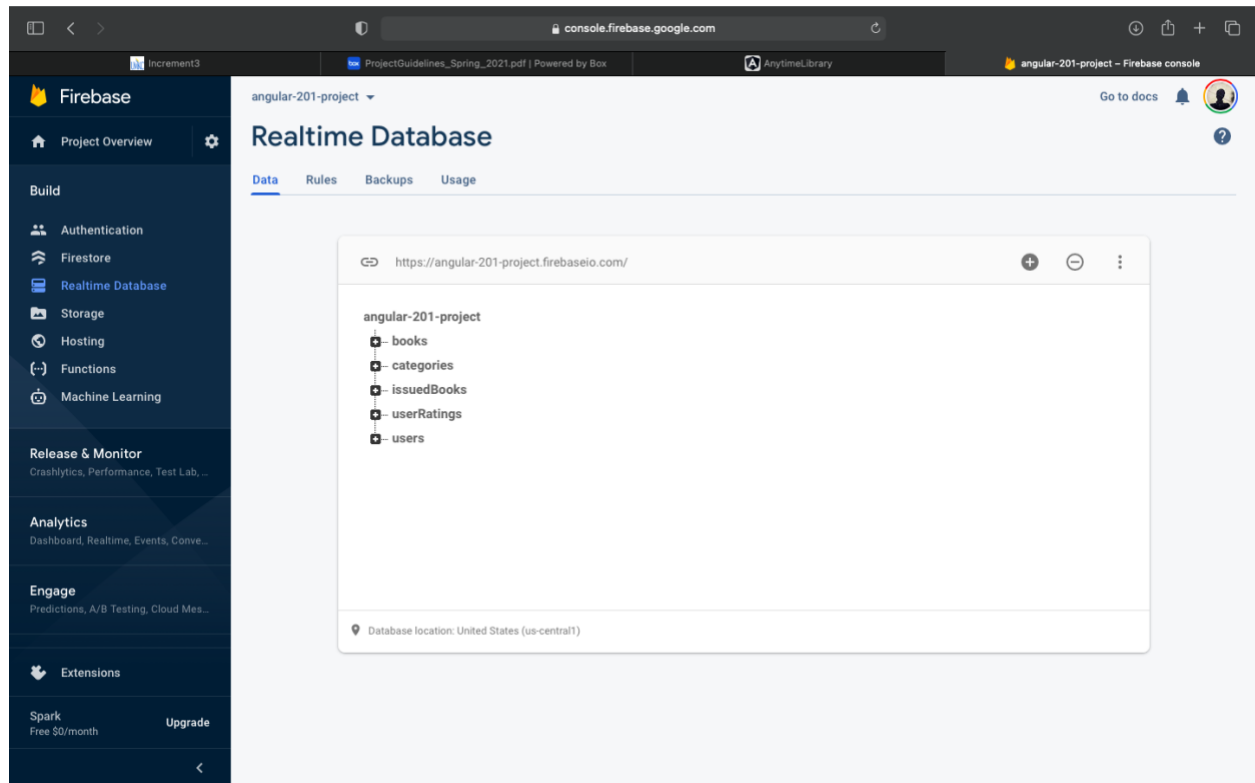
console.firebase.google.com

Increment3

ProjectGuidelines_Spring_2021.pdf | Powered by Box

AnytimeLibrary

angular-201-project – Firebase console

Firebase

Project Overview

Build

Authentication

Firestore

Realtime Database

Storage

Hosting

Functions

Machine Learning

Release & Monitor
Crashlytics, Performance, Test Lab, ...

Analytics
Dashboard, Realtime, Events, Conve...

Engage
Predictions, A/B Testing, Cloud Mes...

Extensions

Spark
Free $0/month

Upgrade

angular-201-project

Go to docs

Realtime Database

Data Rules Backups Usage

https://angular-201-project.firebaseio.com/

angular-201-project
books
categories
issuedBooks
userRatings
users

Database location: United States (us-central1)